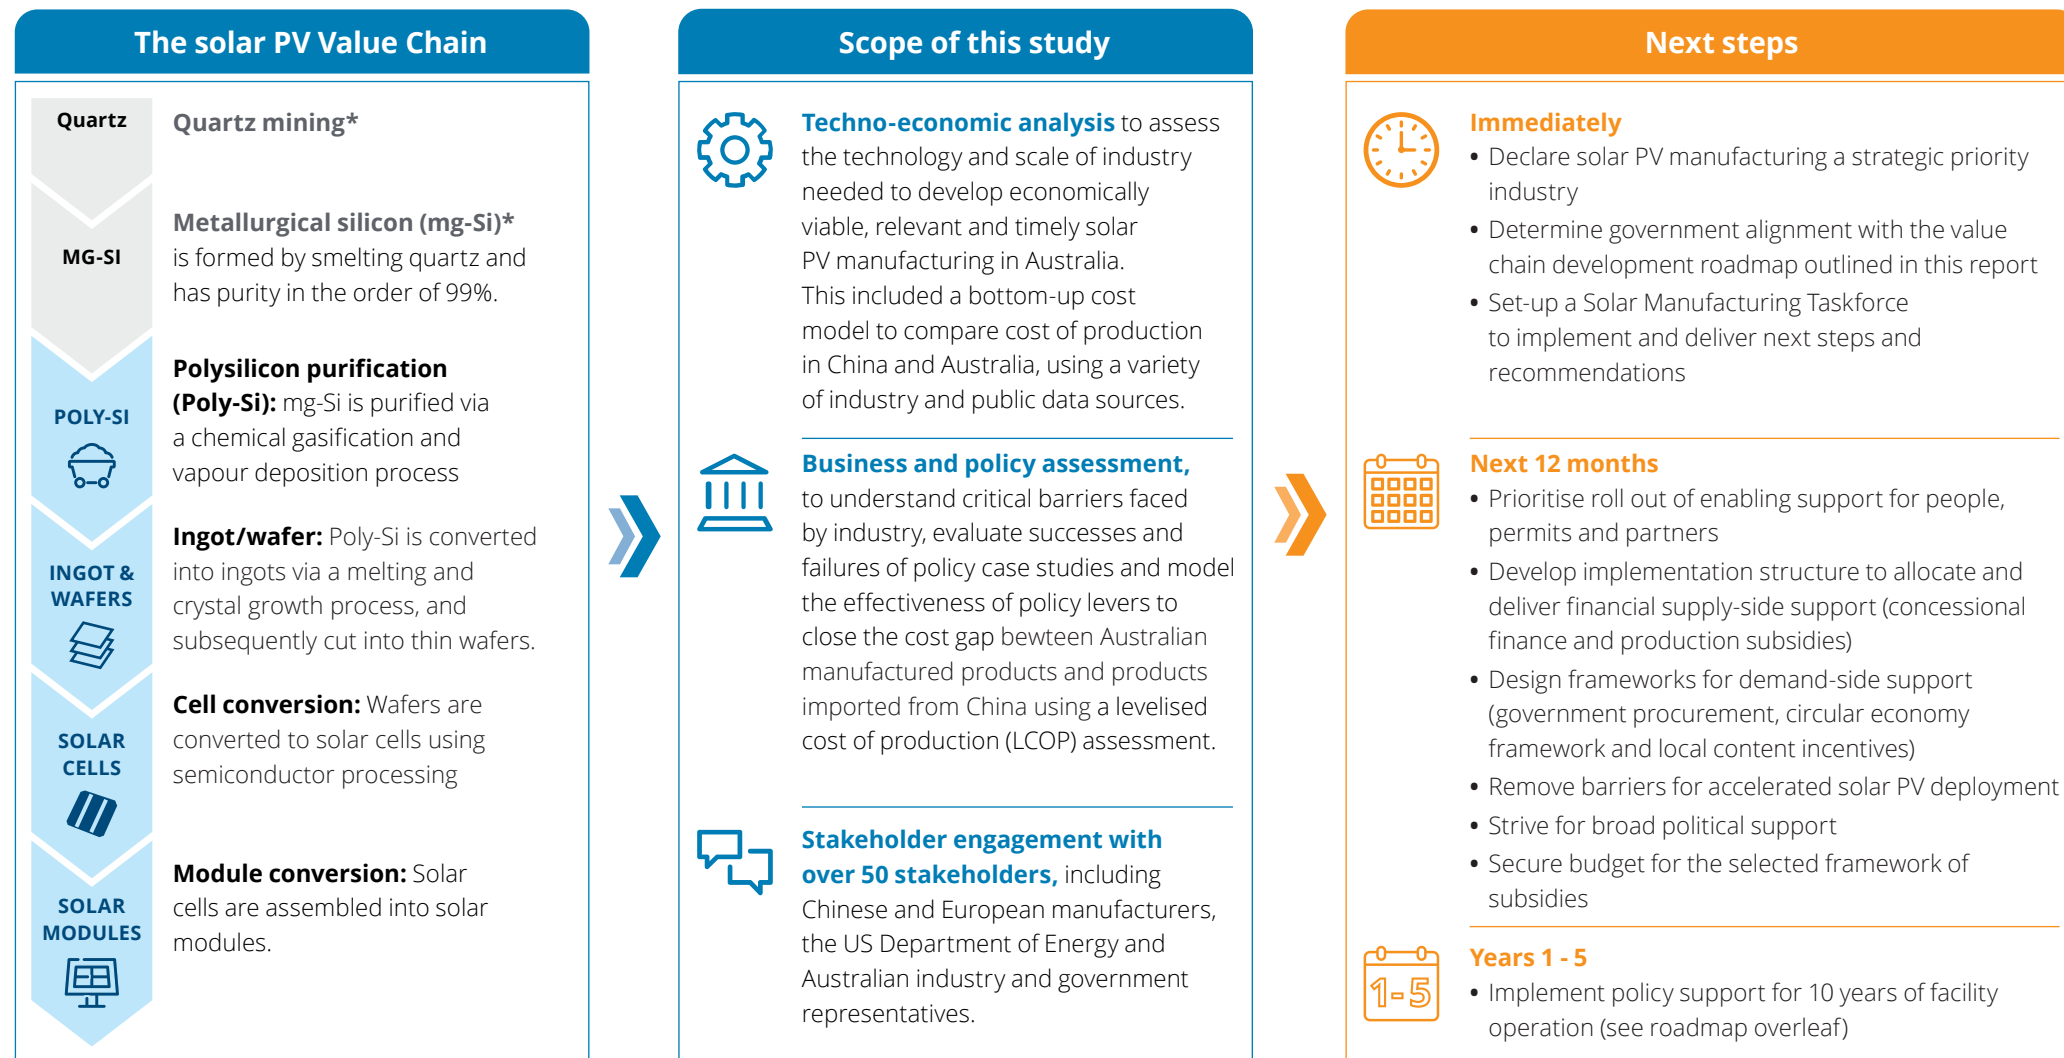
The solar PV Value Chain

Quartz

Quartz mining*

MG-SI

Metallurgical silicon (mg-Si)* is formed by smelting quartz and has purity in the order of 99%.

POLY-SI

Polysilicon purification (Poly-Si): mg-Si is purified via a chemical gasification and vapour deposition process

INGOT & WAFERS

Ingot/wafer: Poly-Si is converted into ingots via a melting and crystal growth process, and subsequently cut into thin wafers.

SOLAR CELLS

Cell conversion: Wafers are converted to solar cells using semiconductor processing

SOLAR MODULES

Module conversion: Solar cells are assembled into solar modules.

Scope of this study

Techno-economic analysis to assess the technology and scale of industry needed to develop economically viable, relevant and timely solar PV manufacturing in Australia. This included a bottom-up cost model to compare cost of production in China and Australia, using a variety of industry and public data sources.

Business and policy assessment, to understand critical barriers faced by industry, evaluate successes and failures of policy case studies and model the effectiveness of policy levers to close the cost gap bewteen Australian manufactured products and products imported from China using a levelised cost of production (LCOP) assessment.

Stakeholder engagement with over 50 stakeholders, including Chinese and European manufacturers, the US Department of Energy and Australian industry and government representatives.

Next steps

Immediately
• Declare solar PV manufacturing a strategic priority industry
• Determine government alignment with the value chain development roadmap outlined in this report
• Set-up a Solar Manufacturing Taskforce to implement and deliver next steps and recommendations

Next 12 months
• Prioritise roll out of enabling support for people, permits and partners
• Develop implementation structure to allocate and deliver financial supply-side support (concessional finance and production subsidies)
• Design frameworks for demand-side support (government procurement, circular economy framework and local content incentives)
• Remove barriers for accelerated solar PV deployment
• Strive for broad political support
• Secure budget for the selected framework of subsidies

1-5

Years 1 - 5
• Implement policy support for 10 years of facility operation (see roadmap overleaf)